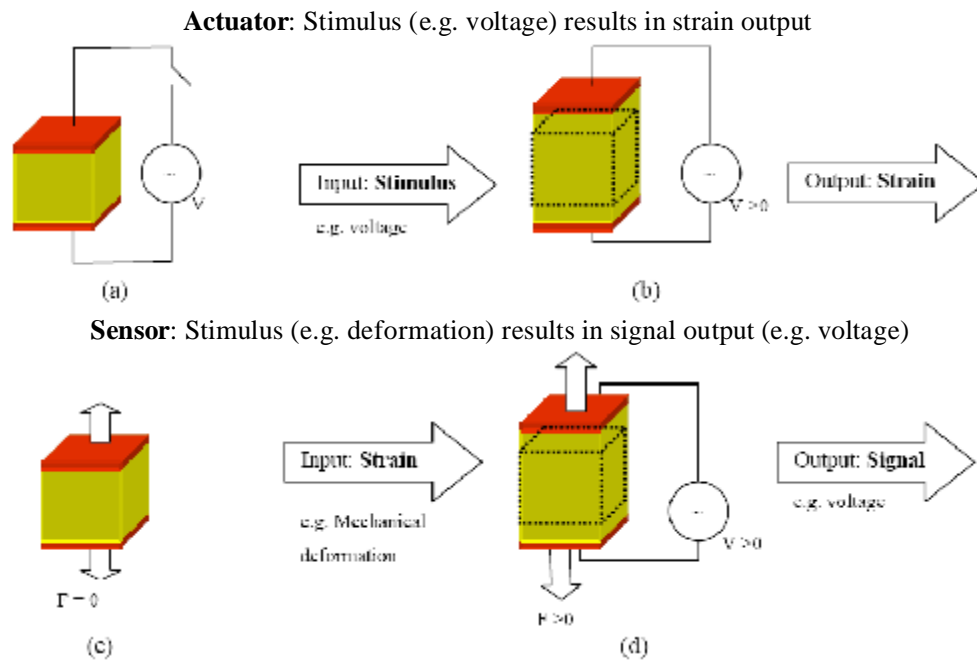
**Actuator**: Stimulus (e.g. voltage) results in strain output

V

Input: **Stimulus**

e.g. voltage

V > 0

Output: **Strain**

(a)

(b)

**Sensor**: Stimulus (e.g. deformation) results in signal output (e.g. voltage)

F = 0

Input: **Strain**

e.g. Mechanical deformation

V > 0

F > 0

Output: **Signal**

e.g. voltage

(c)

(d)